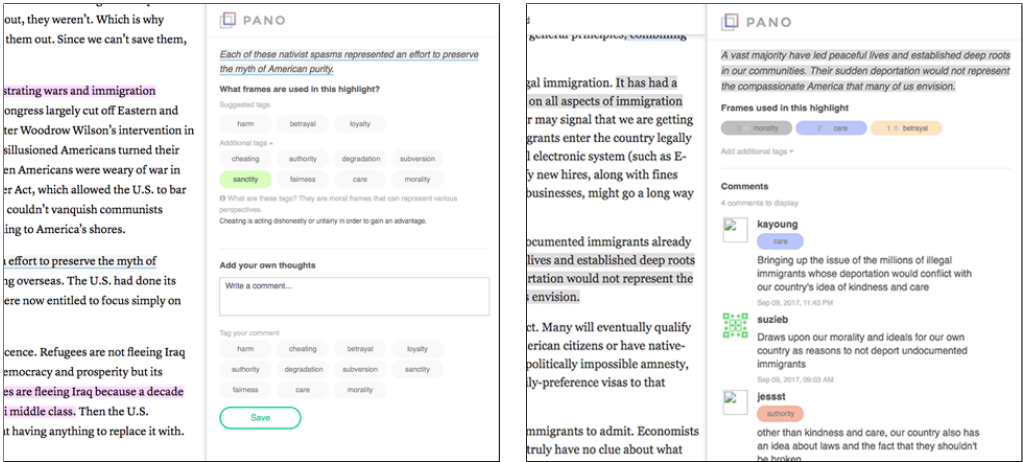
, they weren't. Which is why them out. Since we can't save them,

strating wars and immigration ongress largely cut off Eastern and ter Woodrow Wilson's intervention in sillusioned Americans turned their n Americans were weary of war in er Act, which allowed the U.S. to bar couldn't vanquish communists ing to America's shores.

effort to preserve the myth of ing overseas. The U.S. had done its ere now entitled to focus simply on

cence. Refugees are not fleeing Iraq emocracy and prosperity but its es are fleeing Iraq because a decade i middle class. Then the U.S. t having anything to replace it with.

PANO

Each of these nativist spasms represented an effort to preserve the myth of American purity.

What frames are used in this highlight?

Suggested tags

harm betrayal loyalty

Additional tags

cheating authority degradation subversion

sanctity fairness care morality

What are these tags? They are moral frames that can represent various perspectives.

Cheating is acting dishonestly or unfairly in order to gain an advantage.

Add your own thoughts

Write a comment...

Tag your comment

harm cheating betrayal loyalty

authority degradation subversion sanctity

fairness care morality

Save

general principles, combining

gal immigration. It has had a on all aspects of immigration may signal that we are getting grants enter the country legally electronic system (such as E-y new hires, along with fines businesses, might go a long way

ocumented immigrants already lives and established deep roots rtation would not represent the envision.

t. Many will eventually qualify erican citizens or have native-politically impossible amnesty, ly-preference visas to that

mmigrants to admit. Economists truly have no clue about what

PANO

A vast majority have led peaceful lives and established deep roots in our communities. Their sudden deportation would not represent the compassionate America that many of us envision.

Frames used in this highlight

morality 2 care 1 betrayal

Add additional tags

Comments

4 comments to display

kayoung
care
Bringing up the issue of the millions of illegal immigrants whose deportation would conflict with our country's idea of kindness and care
Sep 09, 2017, 11:43 PM

suzieb
Draws upon our morality and ideals for our own country as reasons to not deport undocumented immigrants
Sep 09, 2017, 09:03 AM

jessst
authority
other than kindness and care, our country also has an idea about laws and the fact that they shouldn't be broken